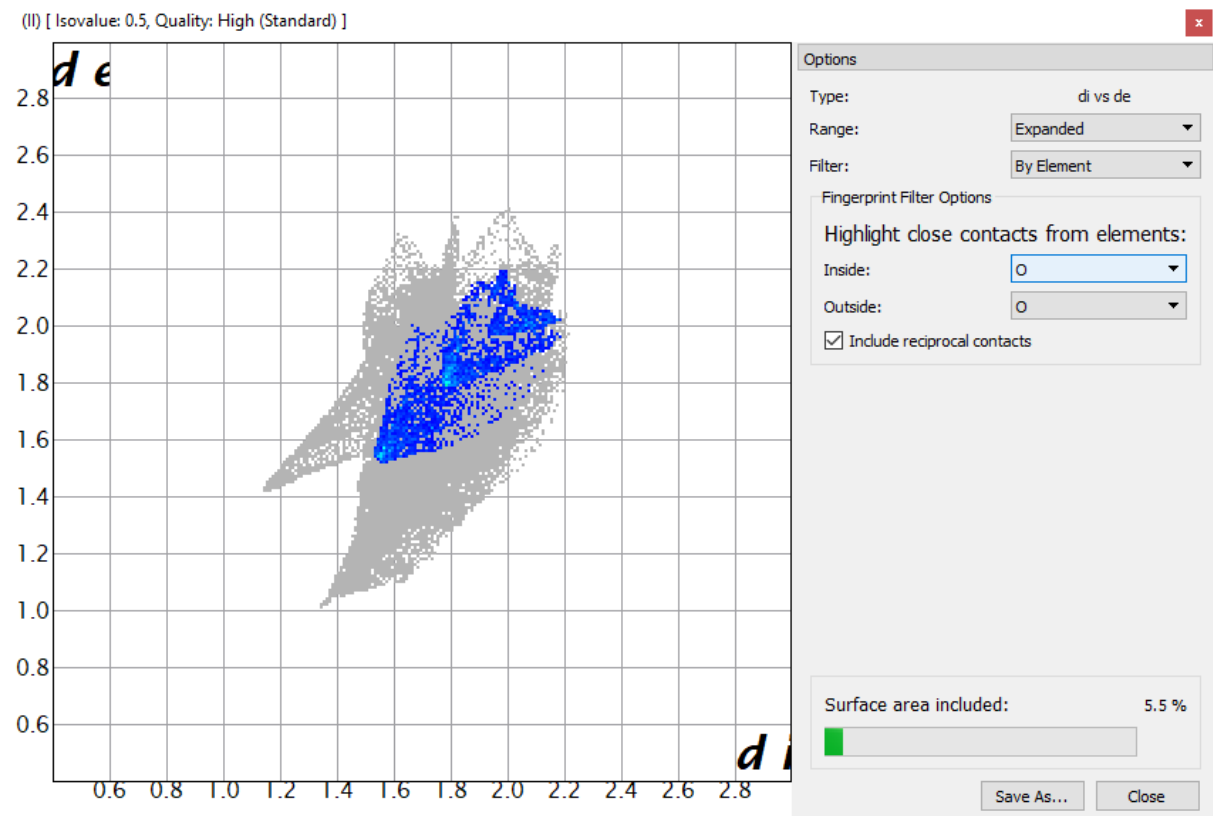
(II) [ Isovalue: 0.5, Quality: High (Standard) ]

×

d e

2.8
2.6
2.4
2.2
2.0
1.8
1.6
1.4
1.2
1.0
0.8
0.6

d i

0.6 0.8 1.0 1.2 1.4 1.6 1.8 2.0 2.2 2.4 2.6 2.8

Options

Type: di vs de

Range: Expanded

Filter: By Element

Fingerprint Filter Options

Highlight close contacts from elements:

Inside: O

Outside: O

Include reciprocal contacts

Surface area included: 5.5 %

Save As...

Close